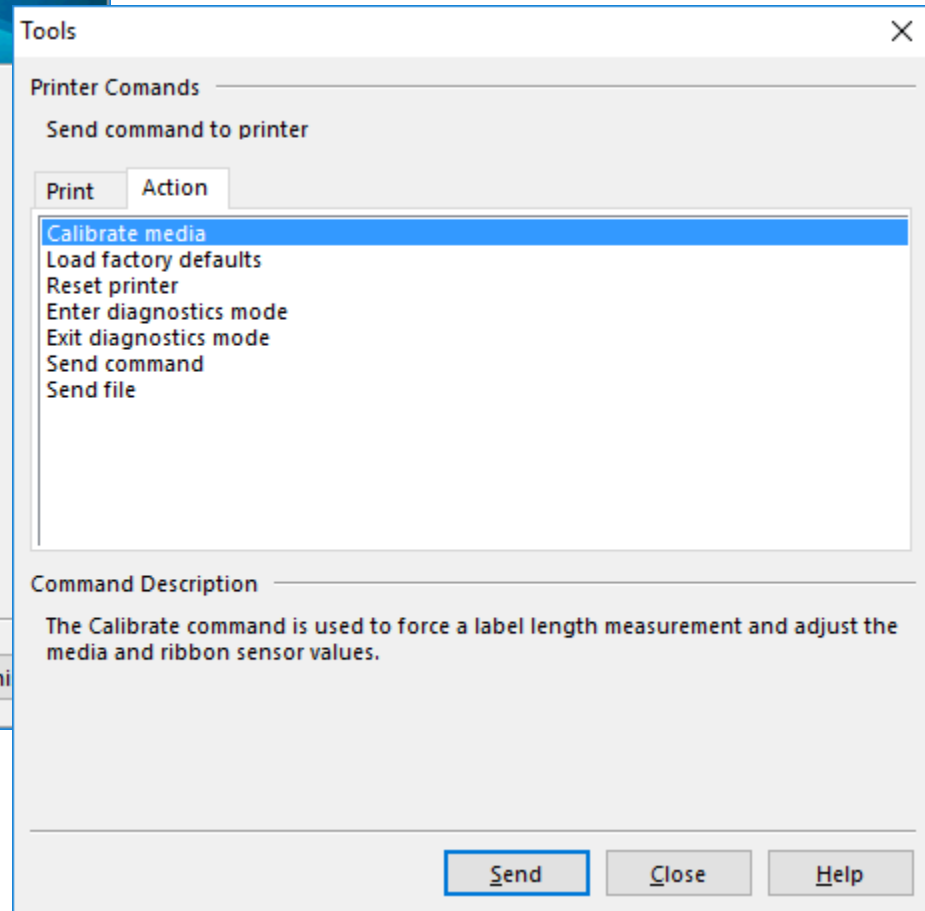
Tools

Printer Comands

Send command to printer

Print
Action

Calibrate media
Load factory defaults
Reset printer
Enter diagnostics mode
Exit diagnostics mode
Send command
Send file

Command Description

The Calibrate command is used to force a label length measurement and adjust the media and ribbon sensor values.

Send
Close
Help